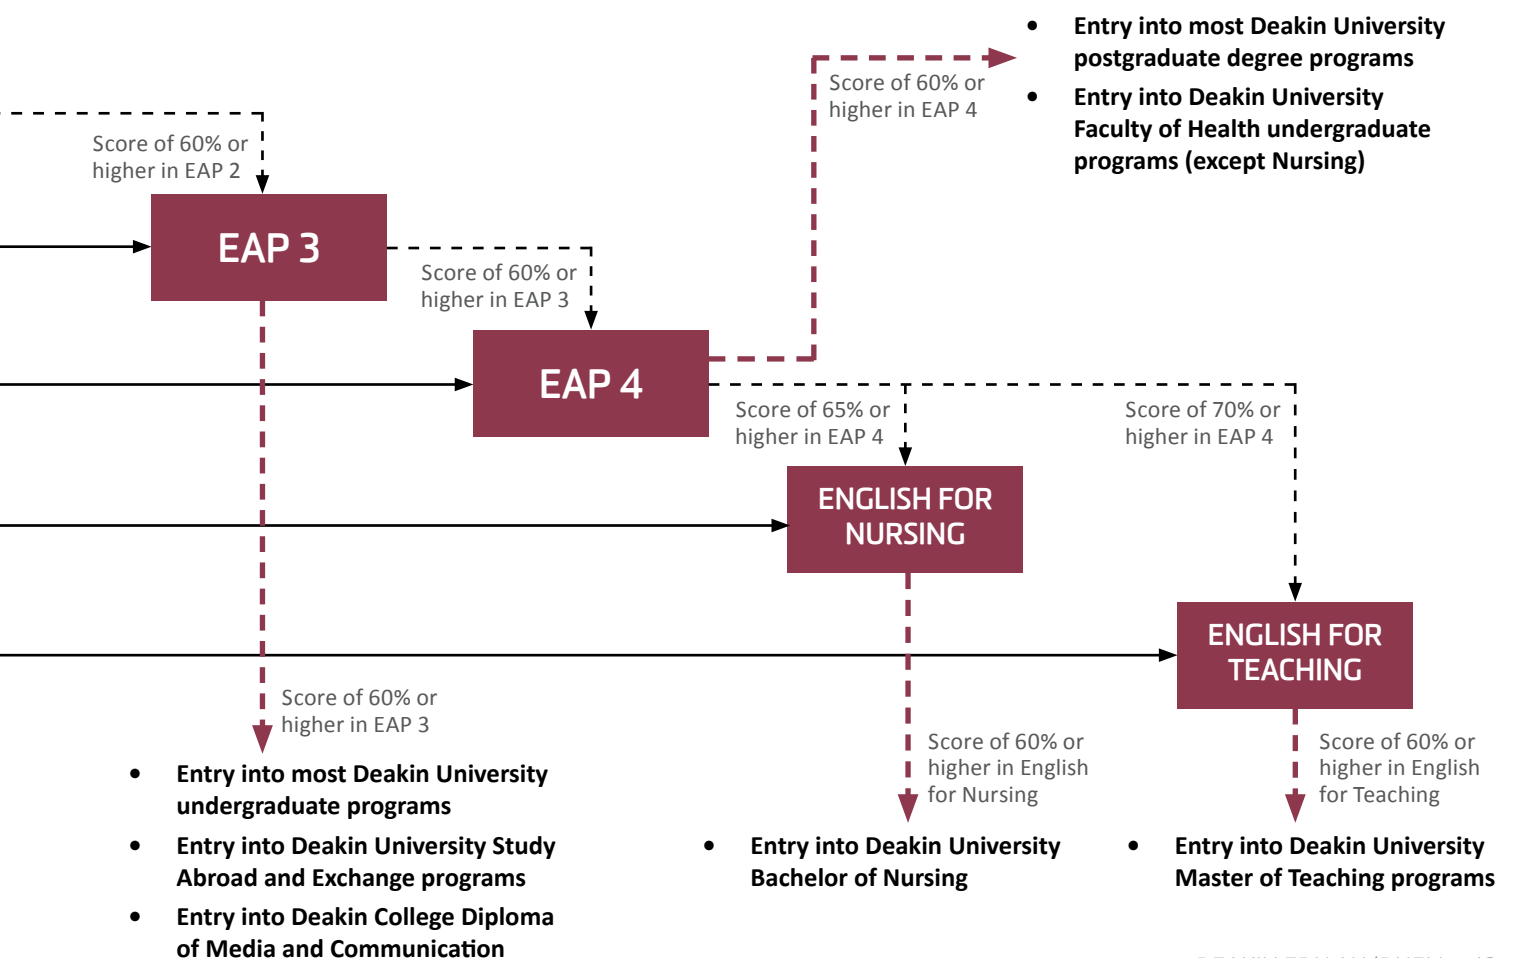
- Entry into most Deakin University postgraduate degree programs
- Entry into Deakin University Faculty of Health undergraduate programs (except Nursing)

Score of 60% or higher in EAP 4

Score of 60% or higher in EAP 2

EAP 3

Score of 60% or higher in EAP 3

EAP 4

Score of 65% or higher in EAP 4

Score of 70% or higher in EAP 4

ENGLISH FOR NURSING

ENGLISH FOR TEACHING

Score of 60% or higher in EAP 3

Score of 60% or higher in English for Nursing

Score of 60% or higher in English for Teaching

- Entry into most Deakin University undergraduate programs
- Entry into Deakin University Study Abroad and Exchange programs
- Entry into Deakin College Diploma of Media and Communication

- Entry into Deakin University Bachelor of Nursing

- Entry into Deakin University Master of Teaching programs

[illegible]